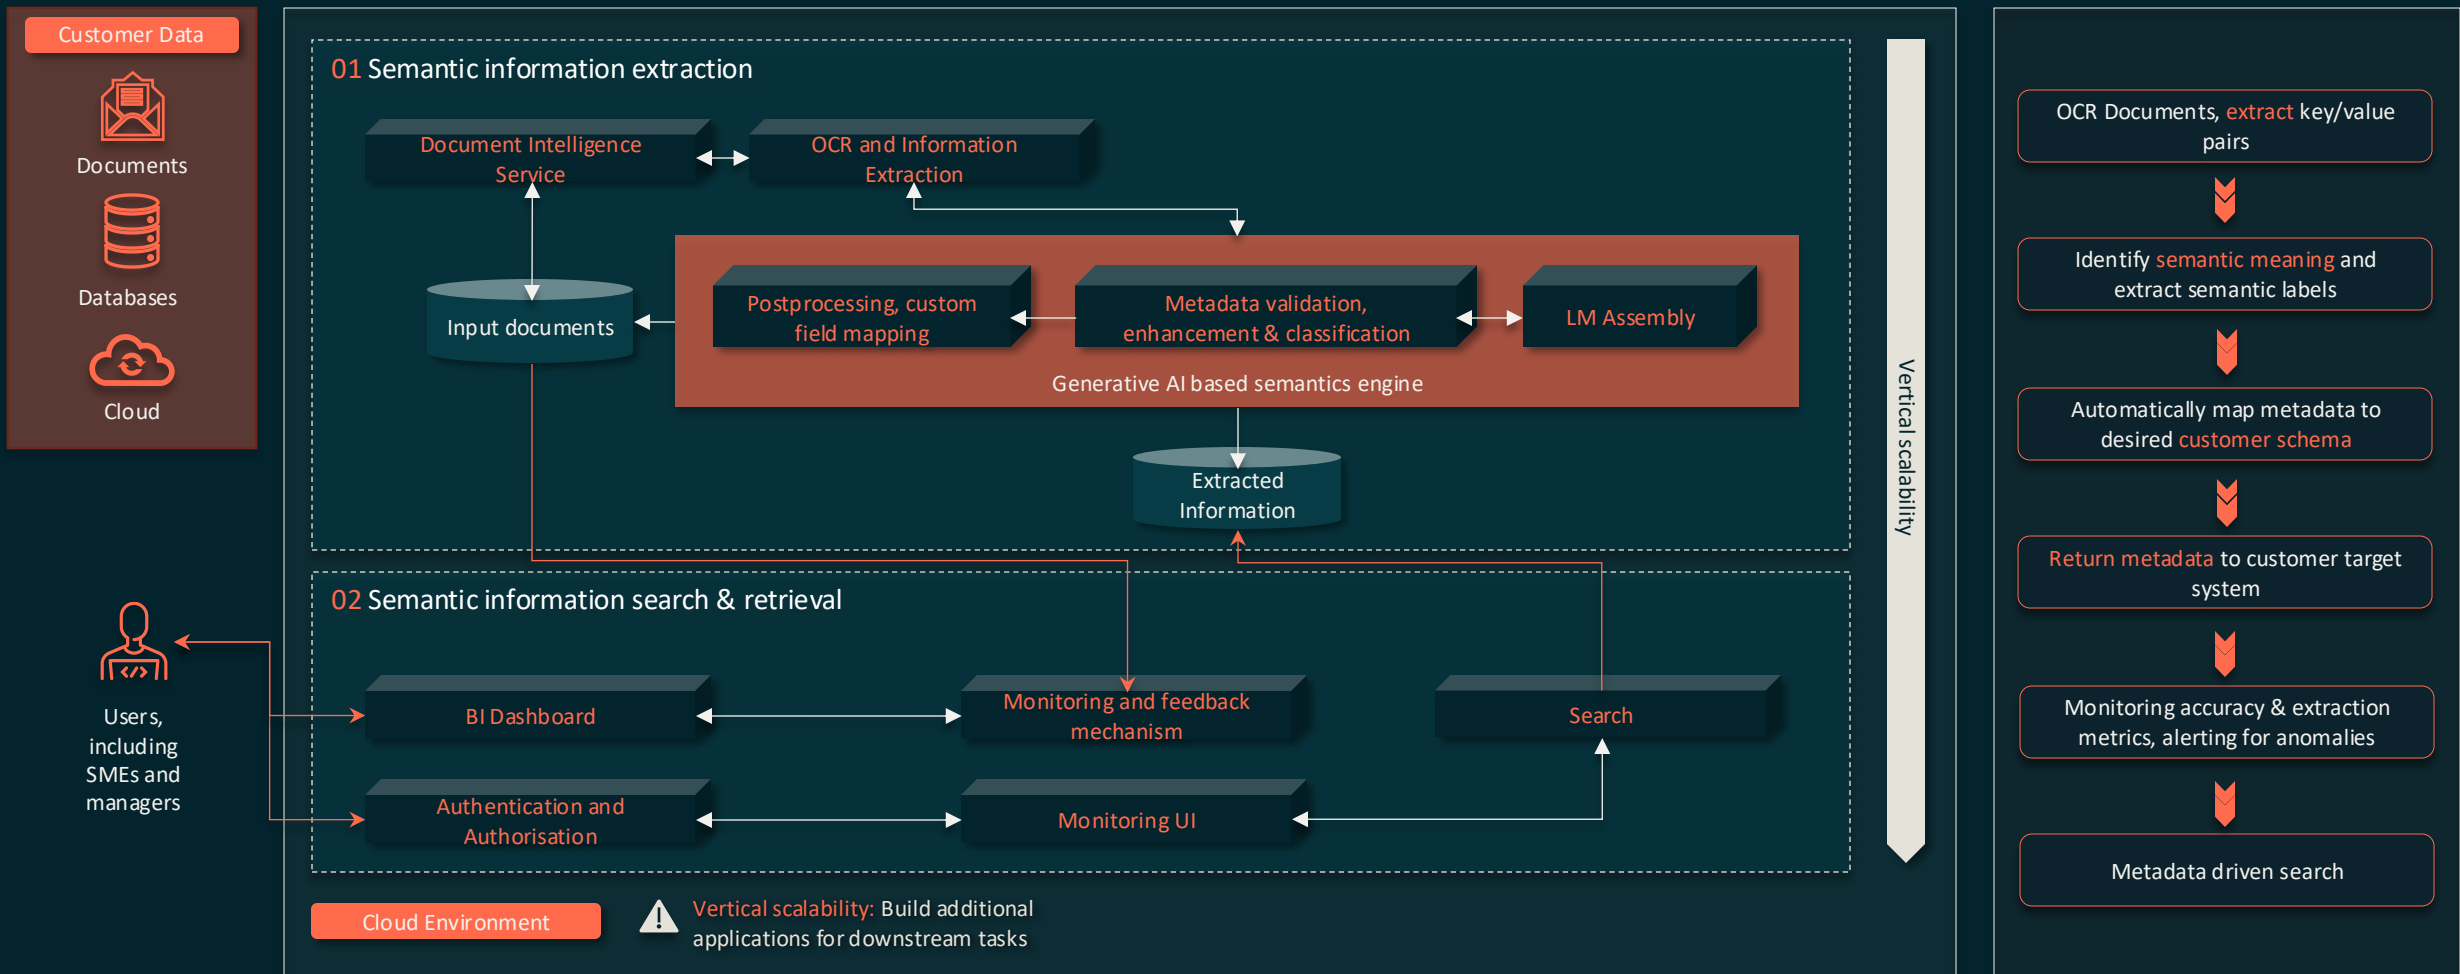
Customer Data

Documents

Databases

Cloud

01 Semantic information extraction

Document Intelligence Service

OCR and Information Extraction

Input documents

Postprocessing, custom field mapping

Metadata validation, enhancement & classification

LM Assembly

Generative AI based semantics engine

Extracted Information

Vertical scalability

02 Semantic information search & retrieval

Users, including SMEs and managers

BI Dashboard

Monitoring and feedback mechanism

Search

Authentication and Authorisation

Monitoring UI

Cloud Environment

Vertical scalability: Build additional applications for downstream tasks

OCR Documents, extract key/value pairs

Identify semantic meaning and extract semantic labels

Automatically map metadata to desired customer schema

Return metadata to customer target system

Monitoring accuracy & extraction metrics, alerting for anomalies

Metadata driven search